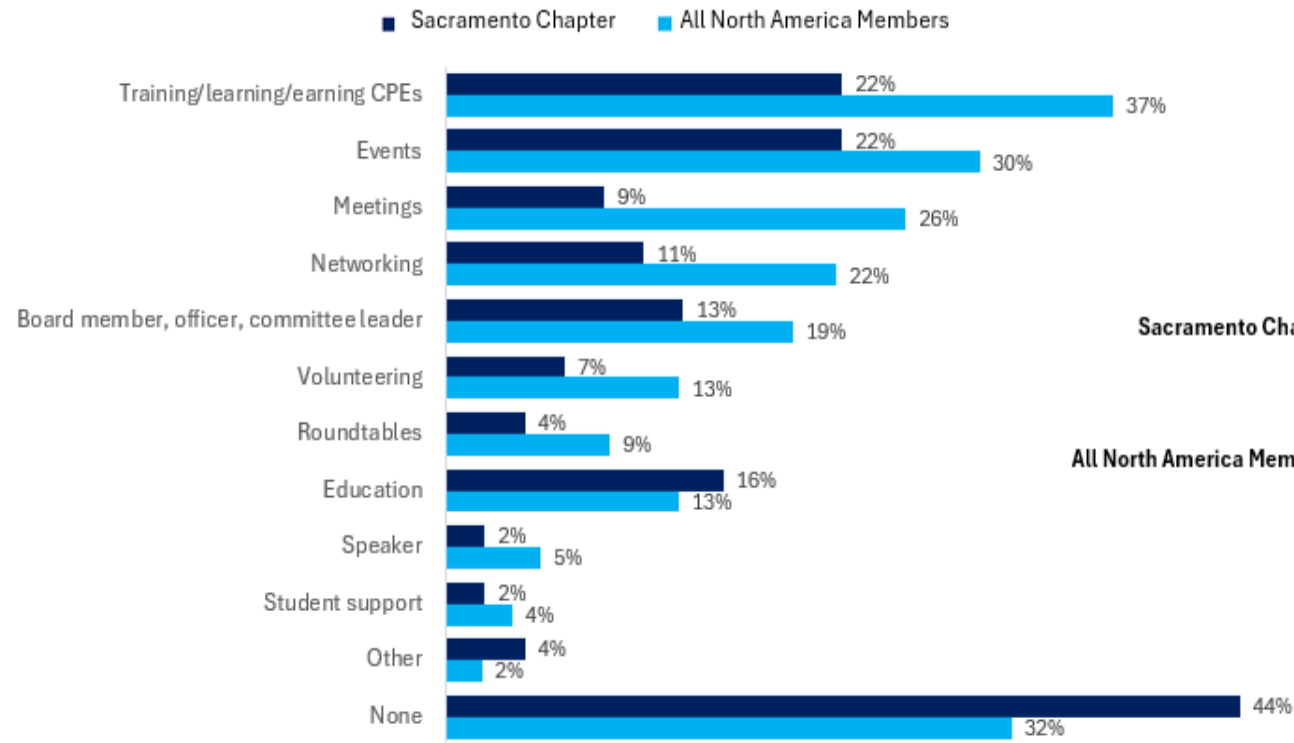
Sacramento Chapter   All North America Members

| | Sacramento Chapter | All North America Members |
|---|---|---|
| Training/learning/earning CPEs | 22% | 37% |
| Events | 22% | 30% |
| Meetings | 9% | 26% |
| Networking | 11% | 22% |
| Board member, officer, committee leader | 13% | 19% |
| Volunteering | 7% | 13% |
| Roundtables | 4% | 9% |
| Education | 16% | 13% |
| Speaker | 2% | 5% |
| Student support | 2% | 4% |
| Other | 4% | 2% |
| None | 44% | 32% |

Sacramento Cha

All North America Mem